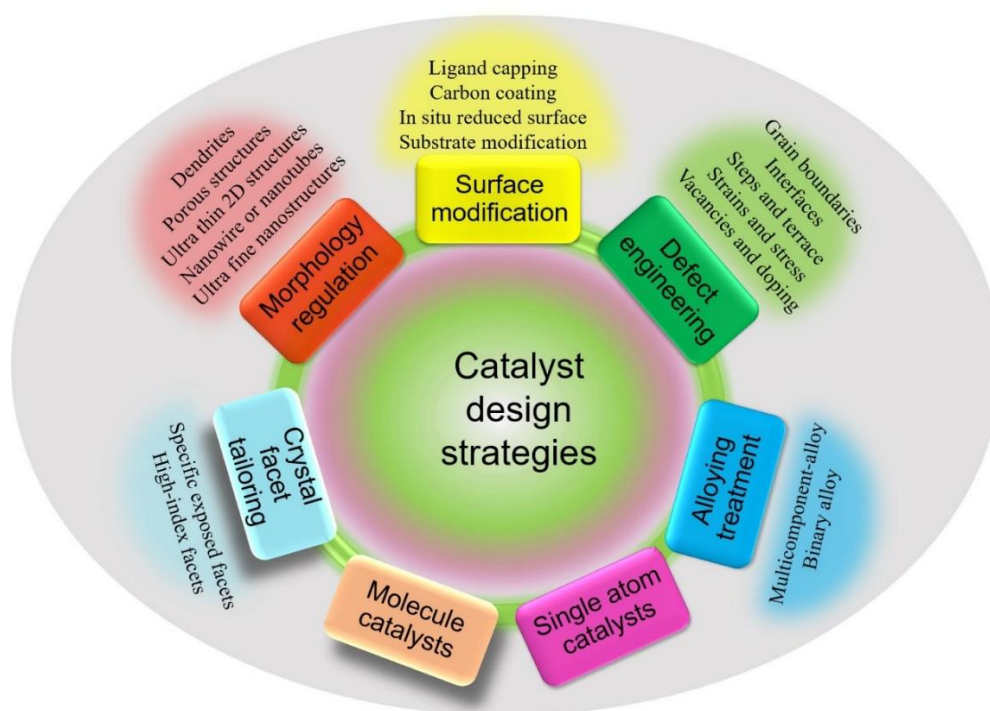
Ligand capping
Carbon coating
In situ reduced surface
Substrate modification

Surface modification

Grain boundaries
Interfaces
Steps and terrace
Strains and stress
Vacancies and doping

Defect engineering

Alloying treatment

Multicomponent-alloy
Binary alloy

Single atom catalysts

Molecule catalysts

Crystal facet tailoring

Specific exposed facets
High-index facets

Morphology regulation

Dendrites
Porous structures
Ultra thin 2D structures
Nanowire or nanotubes
Ultra fine nanostructures

Catalyst design strategies